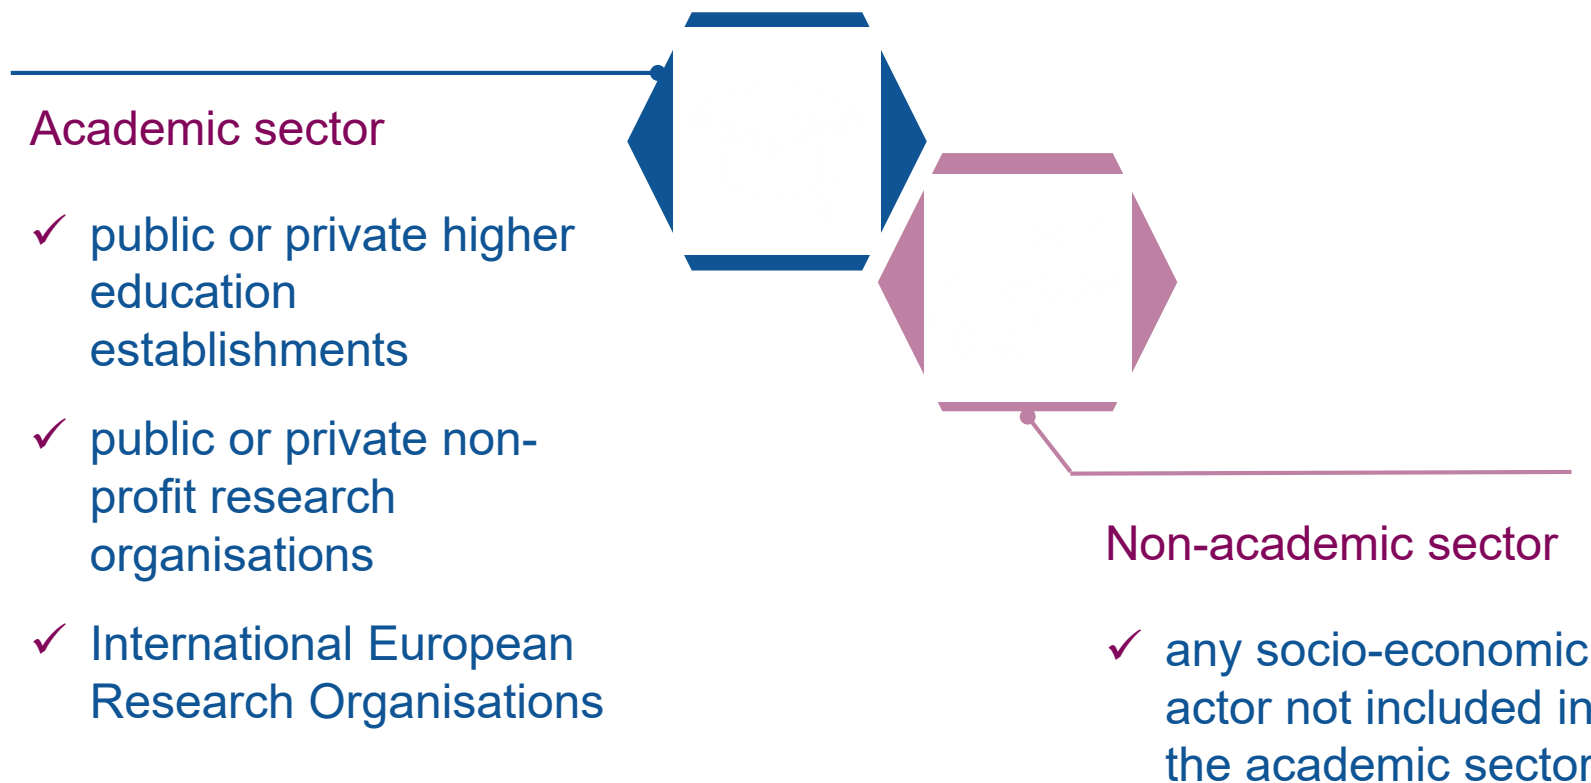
Academic sector

✓ public or private higher education establishments

✓ public or private non-profit research organisations

✓ International European Research Organisations

Non-academic sector

✓ any socio-economic actor not included in the academic sector